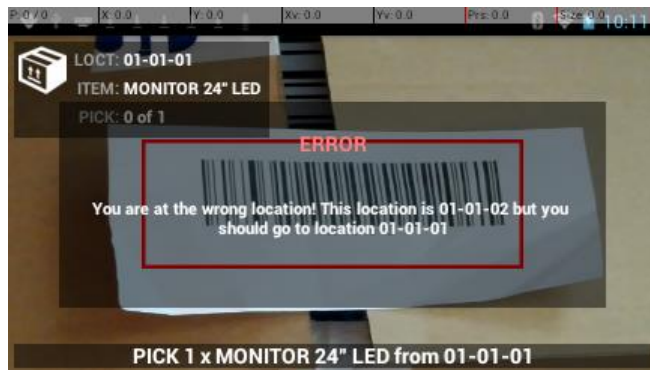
P: 0 / 0 | X: 0.0 | Y: 0.0 | Xv: 0.0 | Yv: 0.0 | Prs: 0.0 | Size: 0.0

10:11

LOCT: 01-01-01

ITEM: MONITOR 24" LED

PICK: 0 of 1

ERROR

You are at the wrong location! This location is 01-01-02 but you should go to location 01-01-01

PICK 1 x MONITOR 24" LED from 01-01-01